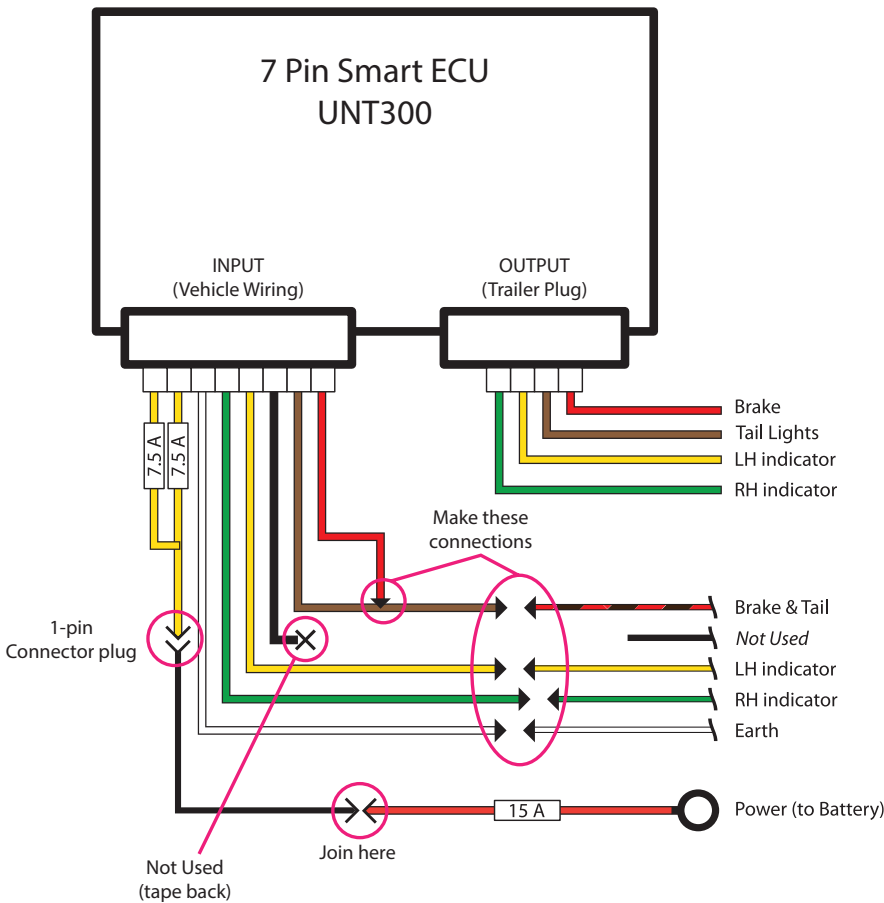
7 Pin Smart ECU
UNT300

INPUT
(Vehicle Wiring)

OUTPUT
(Trailer Plug)

Brake
Tail Lights
LH indicator
RH indicator

7.5 A
7.5 A

Make these connections

1-pin
Connector plug

Brake & Tail
*Not Used*
LH indicator
RH indicator
Earth

15 A
Power (to Battery)

Join here

Not Used
(tape back)